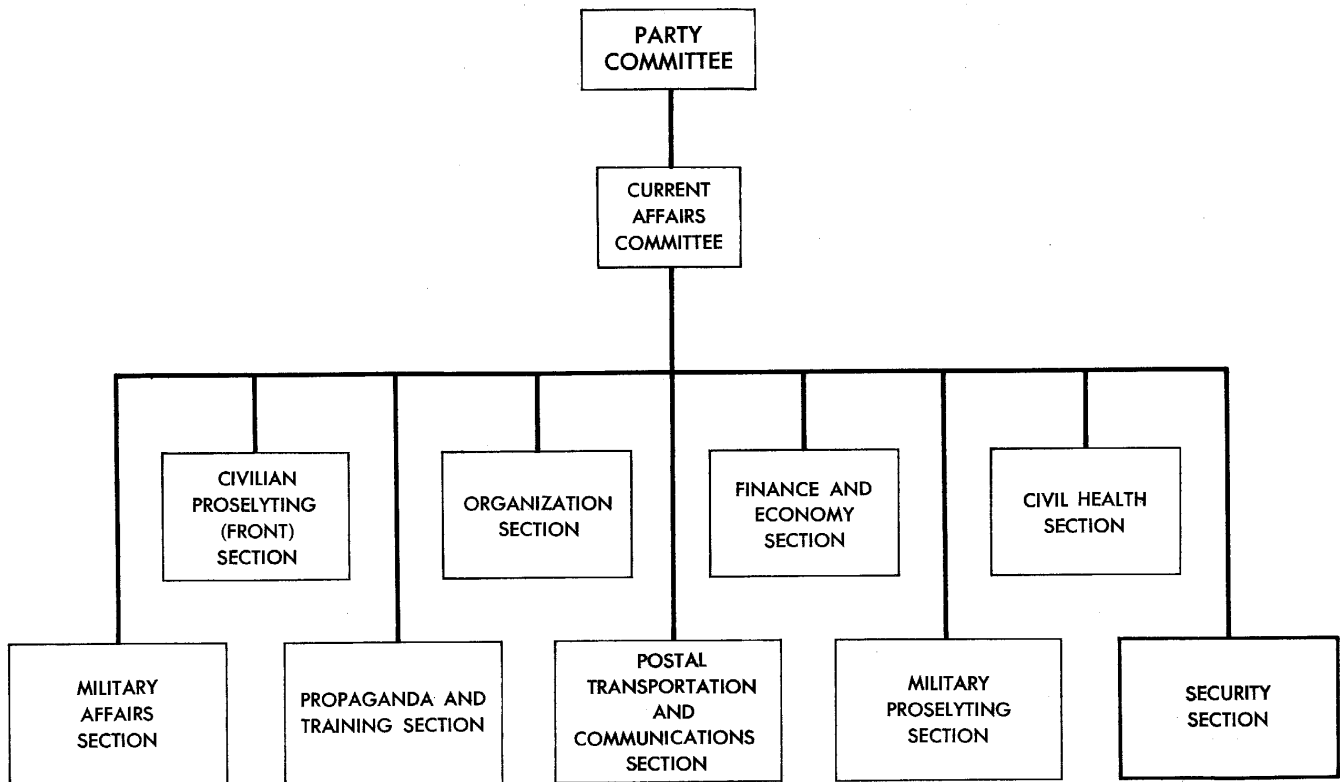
PARTY COMMITTEE

CURRENT AFFAIRS COMMITTEE

CIVILIAN PROSELYTING (FRONT) SECTION

ORGANIZATION SECTION

FINANCE AND ECONOMY SECTION

CIVIL HEALTH SECTION

MILITARY AFFAIRS SECTION

PROPAGANDA AND TRAINING SECTION

POSTAL TRANSPORTATION AND COMMUNICATIONS SECTION

MILITARY PROSELYTING SECTION

SECURITY SECTION